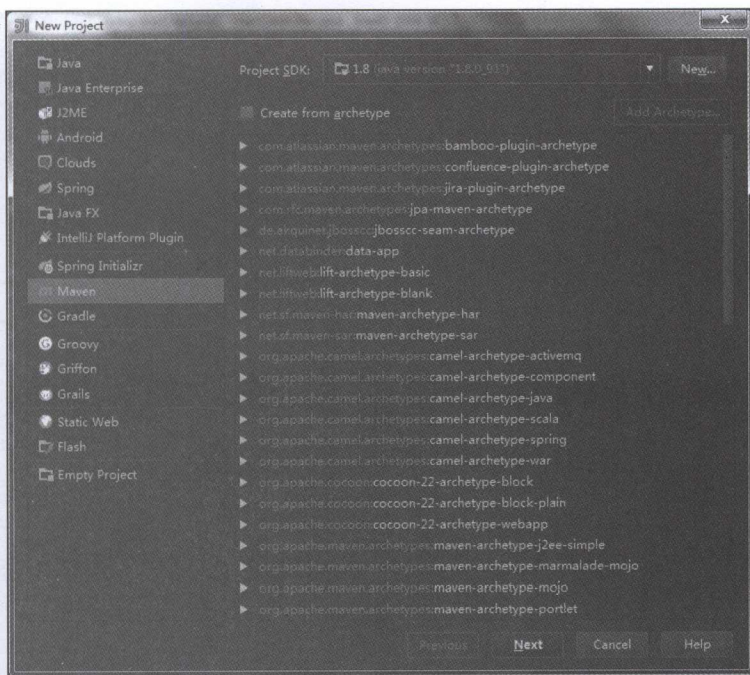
New Project

Java
Java Enterprise
J2ME
Android
Clouds
Spring
Java FX
IntelliJ Platform Plugin
Spring Initializr
Maven
Gradle
Groovy
Griffon
Grails
Static Web
Flash
Empty Project

Project SDK: 1.8 (java version "1.8.0_91") New...

Create from archetype Add Archetype...

com.atlassian.maven.archetypes:bamboo-plugin-archetype
com.atlassian.maven.archetypes:confluence-plugin-archetype
com.atlassian.maven.archetypes:jira-plugin-archetype
com.rfc.maven.archetypes:jpa-maven-archetype
de.akquinet.jbosscc:jbosscc-seam-archetype
net.databinder:data-app
net.liftweb:lift-archetype-basic
net.liftweb:lift-archetype-blank
net.sf.maven-har:maven-archetype-har
net.sf.maven-sar:maven-archetype-sar
org.apache.camel.archetypes:camel-archetype-activemq
org.apache.camel.archetypes:camel-archetype-component
org.apache.camel.archetypes:camel-archetype-java
org.apache.camel.archetypes:camel-archetype-scala
org.apache.camel.archetypes:camel-archetype-spring
org.apache.camel.archetypes:camel-archetype-war
org.apache.cocoon:cocoon-22-archetype-block
org.apache.cocoon:cocoon-22-archetype-block-plain
org.apache.cocoon:cocoon-22-archetype-webapp
org.apache.maven.archetypes:maven-archetype-j2ee-simple
org.apache.maven.archetypes:maven-archetype-marmalade-mojo
org.apache.maven.archetypes:maven-archetype-mojo
org.apache.maven.archetypes:maven-archetype-portlet

Previous Next Cancel Help